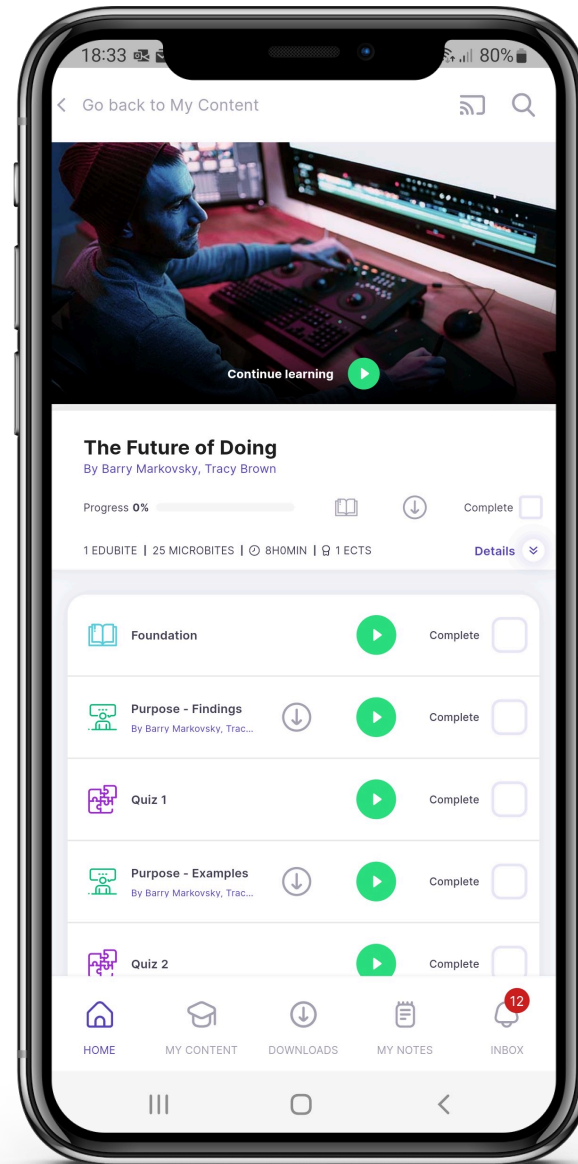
18:33 80%

Go back to My Content

Continue learning

The Future of Doing
By Barry Markovsky, Tracy Brown

Progress 0%

Complete

1 EDUBITE | 25 MICROBITES | 8H0MIN | 1 ECTS

Details

Foundation

Complete

Purpose - Findings
By Barry Markovsky, Trac...

Complete

Quiz 1

Complete

Purpose - Examples
By Barry Markovsky, Trac...

Complete

Quiz 2

Complete

HOME MY CONTENT DOWNLOADS MY NOTES 12 INBOX